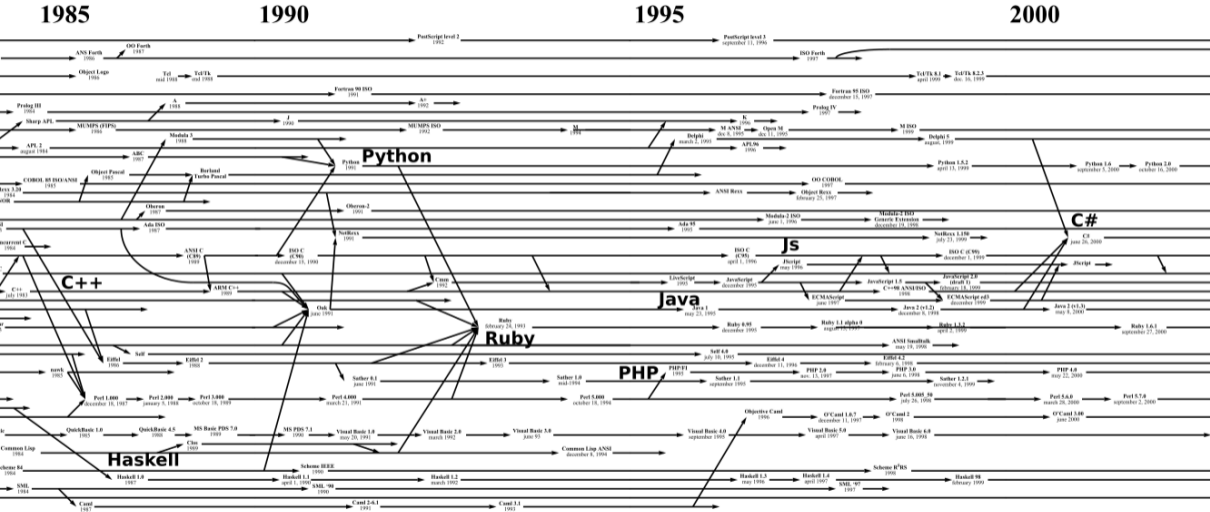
1985 1990 1995 2000

PostScript level 2 1992
PostScript level 3 september 11, 1996
ANS Forth 1986
OO Forth 1987
ISO Forth 1997
Object Logo 1986
Tcl mid 1988
Tcl/Tk end 1988
Tcl/Tk 8.1 april 1999
Tcl/Tk 8.2.3 dec. 16, 1999
Fortran 90 ISO 1991
Fortran 95 ISO december 15, 1997
A 1988
A+ 1992
Prolog II 1984
Prolog IV 1997
Sharp APL
MUMPS (FIPS) 1986
J 1990
MUMPS ISO 1992
M 1994
K 1996
M ANSI dec 8, 1995
Open M dec 11, 1995
M ISO 1999
APL 2 august 1984
Modula 3 1988
Delphi march 2, 1995
APL96 1996
Delphi 5 august, 1999
ABC 1987
Python 1991
Python
Python 1.5.2 april 13, 1999
Python 1.6 september 5, 2000
Python 2.0 october 16, 2000
Object Pascal 1985
Borland Turbo Pascal
COBOL 85 ISO/ANSI 1985
OO COBOL 1997
Object Rexx 1997
ANSI Rexx
Rexx 3.20 1984
Oberon 1987
Oberon-2 1991
Modula-2 ISO june 1, 1996
Modula-2 ISO Generic Extension december 19, 1998
Ada ISO 1987
NetRexx 1991
Ada 95 1995
NetRexx 1.150 july 23, 1999
C#
C# june 26, 2000
ANSI C (C89) 1989
ISO C (C90) december 15, 1990
ISO C (C95) 1995
ISO C (C99) december 1, 1999
JS
JScript may 1996
JScript
C++
C++ july 1983
ARM C++ 1989
Cmm 1992
LiveScript 1995
JavaScript december 1995
JavaScript 1.3 1998
JavaScript 2.0 (draft 1) february 18, 1999
C++98 ANSI/ISO 1998
Java
ECMAScript june 1997
ECMAScript ed3 december 1999
Java 1 may 23, 1995
Java 2 (v1.2) december 8, 1998
Java 2 (v1.3) may 8, 2000
Oak june 1991
Ruby february 24, 1993
Ruby
Ruby 0.95 december 1995
Ruby 1.1 alpha 0 august 13, 1997
Ruby 1.3.2 april 6, 1999
Ruby 1.6.1 september 27, 2000
ANSI Smalltalk may 19, 1998
Self
Eiffel 1986
Eiffel 2 1988
Eiffel 3 1993
Self 4.0 july 10, 1995
Eiffel 4 december 11, 1996
Eiffel 4.2 february 6, 1998
nawk 1985
Sather 0.1 june 1991
Sather 1.0 mid-1994
PHP
PHP/FI 1995
PHP 2.0 nov. 13, 1997
PHP 3.0 june 6, 1998
PHP 4.0 may 22, 2000
Sather 1.1 september 1995
Sather 1.2.1 november 4, 1999
Perl 1.000 december 18, 1987
Perl 2.000 january 5, 1988
Perl 3.000 october 18, 1989
Perl 4.000 march 21, 1991
Perl 5.000 october 18, 1994
Perl 5.005_50 july 26, 1998
Perl 5.6.0 march 28, 2000
Perl 5.7.0 september 2, 2000
Objective Caml 1996
O'Caml 1.07 december 11, 1997
O'Caml 2 1998
O'Caml 3.00 june 2000
QuickBasic 1.0 1985
QuickBasic 4.5 1988
MS Basic PDS 7.0 1989
MS PDS 7.1 1990
Visual Basic 1.0 may 20, 1991
Visual Basic 2.0 march 1992
Visual Basic 3.0 june 93
Visual Basic 4.0 september 1995
Visual Basic 5.0 april 1997
Visual Basic 6.0 june 16, 1998
Clos 1989
Common Lisp 1984
Common Lisp ANSI december 8, 1994
Haskell
Scheme 84 1984
Scheme IEEE 1990
Scheme R$^5$RS 1998
Haskell 1.0 1987
Haskell 1.1 april 1, 1990
Haskell 1.2 march 1992
Haskell 1.3 may 1996
Haskell 1.4 april 1997
Haskell 98 february 1999
SML 1984
SML '90 1990
SML '97 1997
Caml 1987
Caml 2-6.1 1991
Caml 3.1 1993